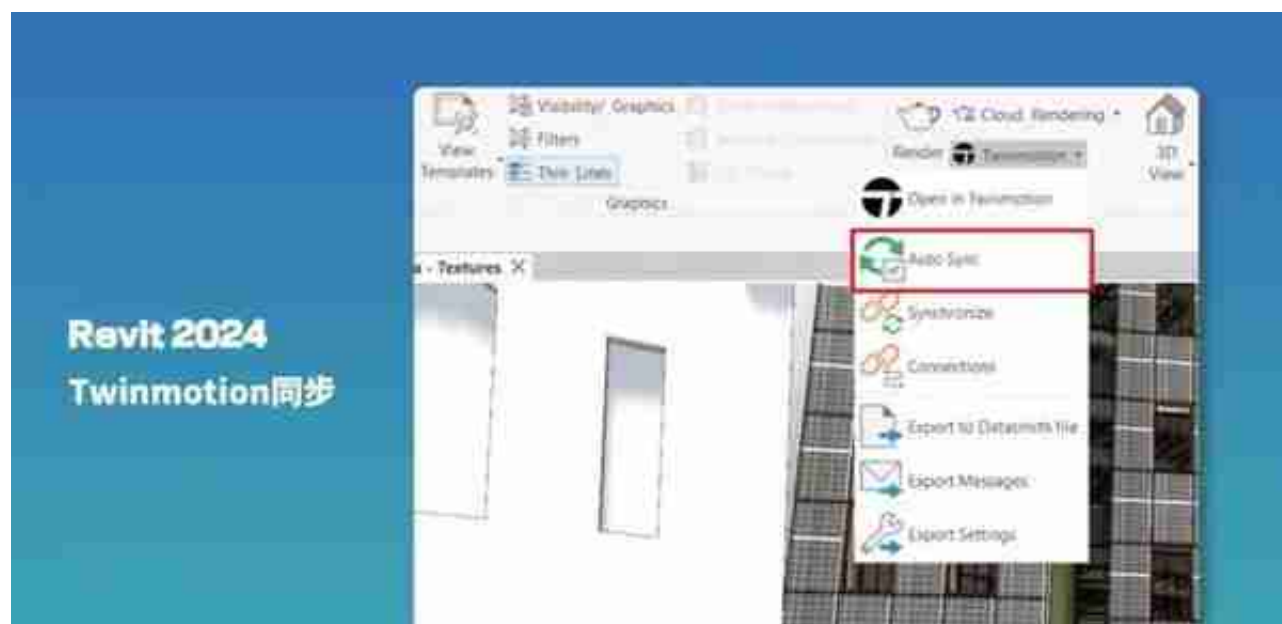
View Templates

Visibility/ Graphics

Filters

Thin Lines

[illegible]

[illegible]

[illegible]

Graphics

Cloud Rendering

Render

Twinmotion

3D View

- Textures

Open in Twinmotion

Auto Sync

Synchronize

Connections

Export to Datasmith file

Export Messages

Export Settings

Revit 2024

Twinmotion同步